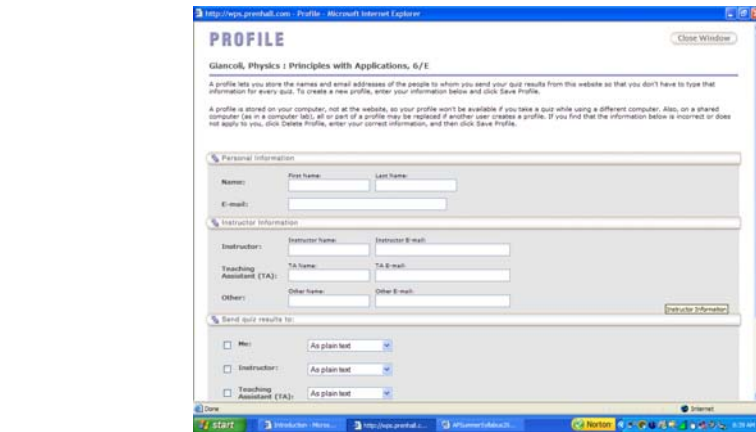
http://wps.prenhall.com - Profile - Microsoft Internet Explorer

PROFILE

Close Window

Giancoli, Physics : Principles with Applications, 6/E

A profile lets you store the names and email addresses of the people to whom you send your quiz results from this website so that you don't have to type that information for every quiz. To create a new profile, enter your information below and click Save Profile.

A profile is stored on your computer, not at the website, so your profile won't be available if you take a quiz while using a different computer. Also, on a shared computer (as in a computer lab), all or part of a profile may be replaced if another user creates a profile. If you find that the information below is incorrect or does not apply to you, click Delete Profile, enter your correct information, and then click Save Profile.

Personal Information

Name: First Name: Last Name:

E-mail:

Instructor Information

Instructor: Instructor Name: Instructor E-mail:

Teaching Assistant (TA): TA Name: TA E-mail:

Other: Other Name: Other E-mail:

Instructor Information

Send quiz results to:

Me: As plain text

Instructor: As plain text

Teaching Assistant (TA): As plain text

Done

Internet

start

Introduction - Micros...

http://wps.prenhall.c...

APSummerSyllabus20...

Norton

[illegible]